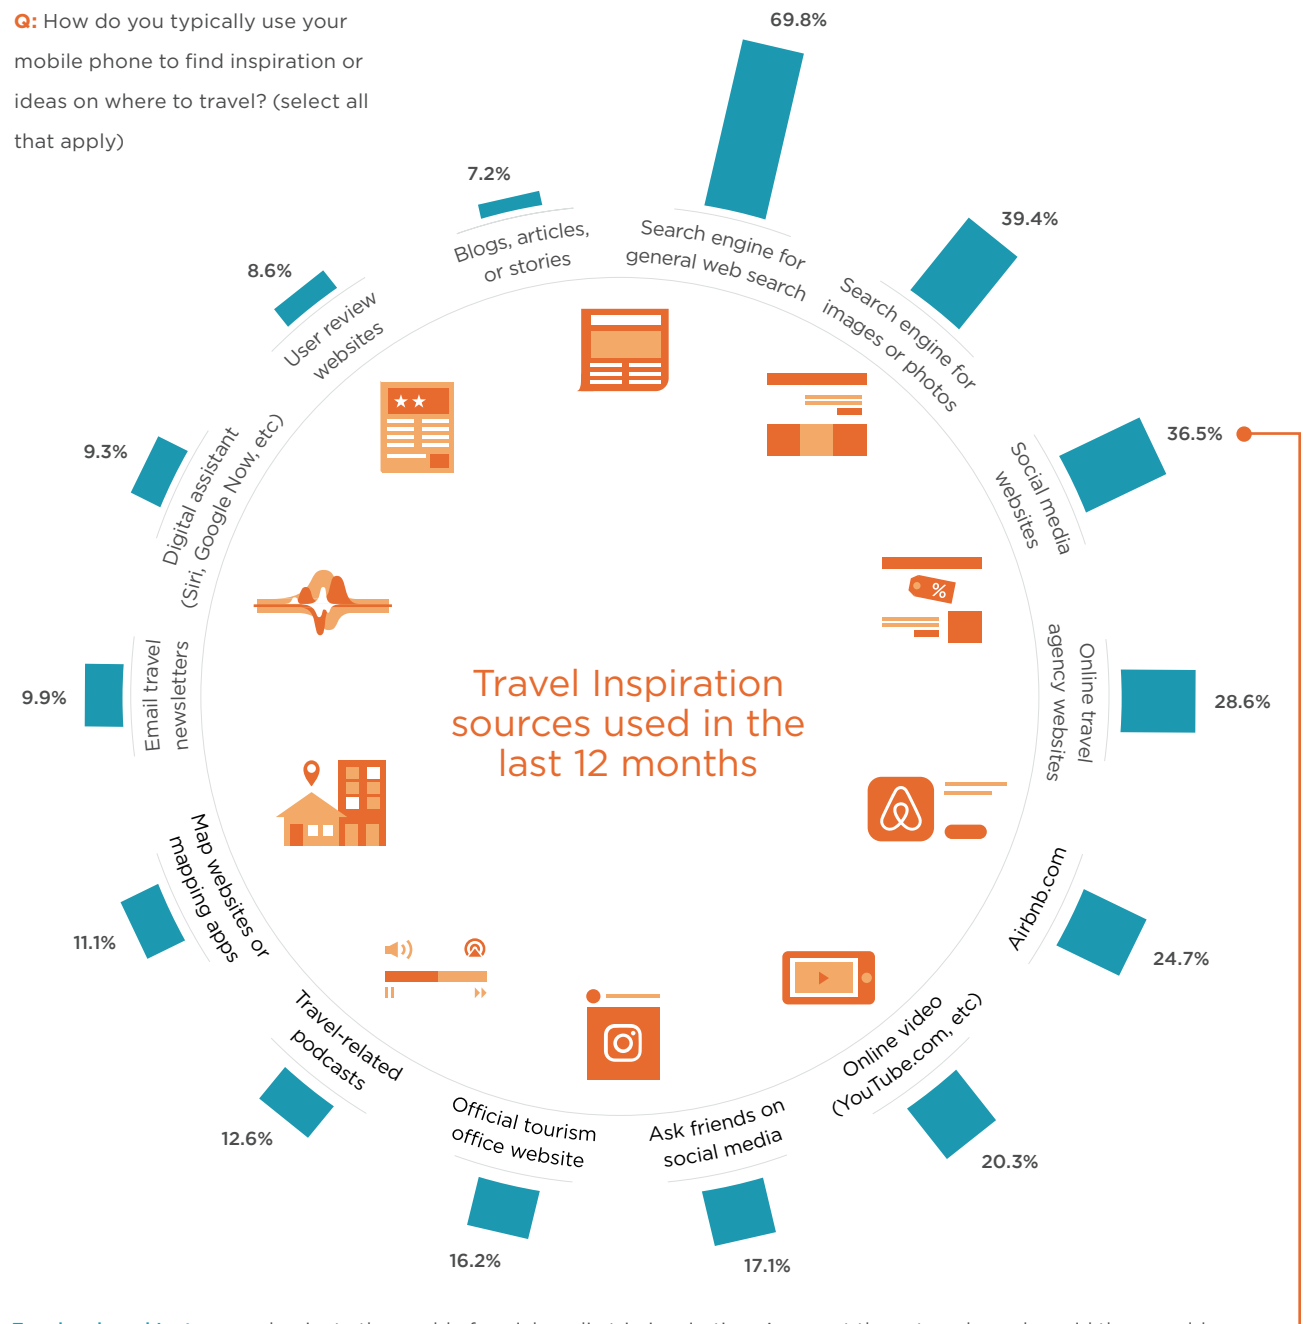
Q: How do you typically use your mobile phone to find inspiration or ideas on where to travel? (select all that apply)

69.8%
Search engine for general web search

39.4%
Search engine for images or photos

36.5%
Social media websites

28.6%
Online travel agency websites

24.7%
Airbnb.com

20.3%
Online video (YouTube.com, etc)

17.1%
Ask friends on social media

16.2%
Official tourism office website

12.6%
Travel-related podcasts

11.1%
Map websites or mapping apps

9.9%
Email travel newsletters

9.3%
Digital assistant (Siri, Google Now, etc)

8.6%
User review websites

7.2%
Blogs, articles, or stories

Travel Inspiration sources used in the last 12 months

%

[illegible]